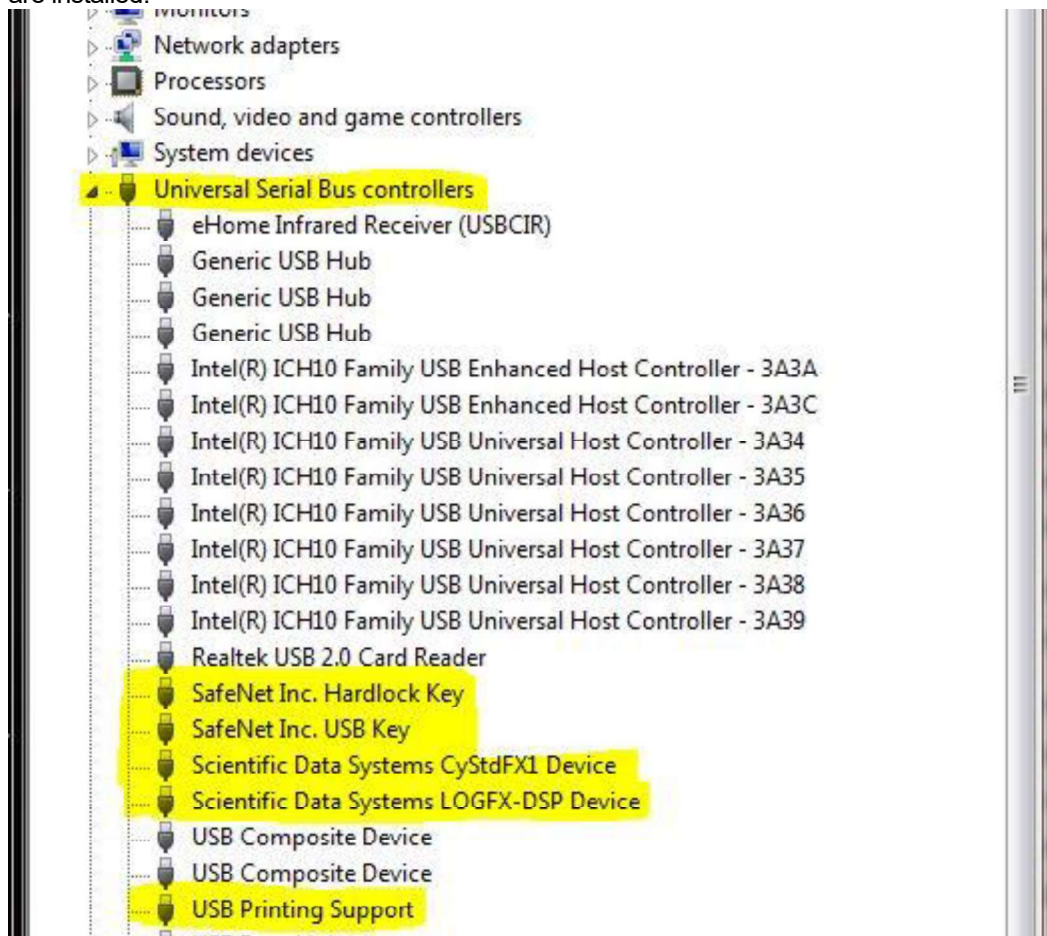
are installed.
Monitors
Network adapters
Processors
Sound, video and game controllers
System devices
Universal Serial Bus controllers
eHome Infrared Receiver (USBCIR)
Generic USB Hub
Generic USB Hub
Generic USB Hub
Intel(R) ICH10 Family USB Enhanced Host Controller - 3A3A
Intel(R) ICH10 Family USB Enhanced Host Controller - 3A3C
Intel(R) ICH10 Family USB Universal Host Controller - 3A34
Intel(R) ICH10 Family USB Universal Host Controller - 3A35
Intel(R) ICH10 Family USB Universal Host Controller - 3A36
Intel(R) ICH10 Family USB Universal Host Controller - 3A37
Intel(R) ICH10 Family USB Universal Host Controller - 3A38
Intel(R) ICH10 Family USB Universal Host Controller - 3A39
Realtek USB 2.0 Card Reader
SafeNet Inc. Hardlock Key
SafeNet Inc. USB Key
Scientific Data Systems CyStdFX1 Device
Scientific Data Systems LOGFX-DSP Device
USB Composite Device
USB Composite Device
USB Printing Support